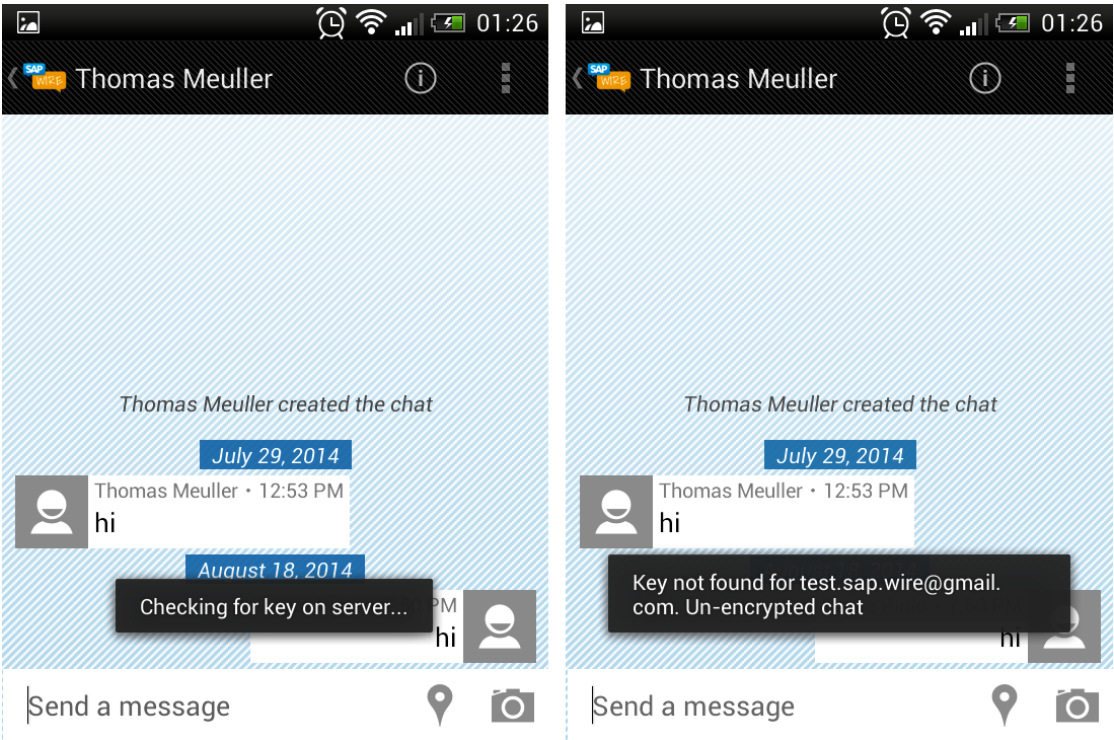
01:26

SAP WIRE Thomas Meuller

Thomas Meuller created the chat

July 29, 2014

Thomas Meuller • 12:53 PM
hi

August 18, 2014

Checking for key on server...

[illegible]PM
hi

Send a message

01:26

SAP WIRE Thomas Meuller

Thomas Meuller created the chat

July 29, 2014

Thomas Meuller • 12:53 PM
hi

Key not found for test.sap.wire@gmail.com. Un-encrypted chat

hi

Send a message